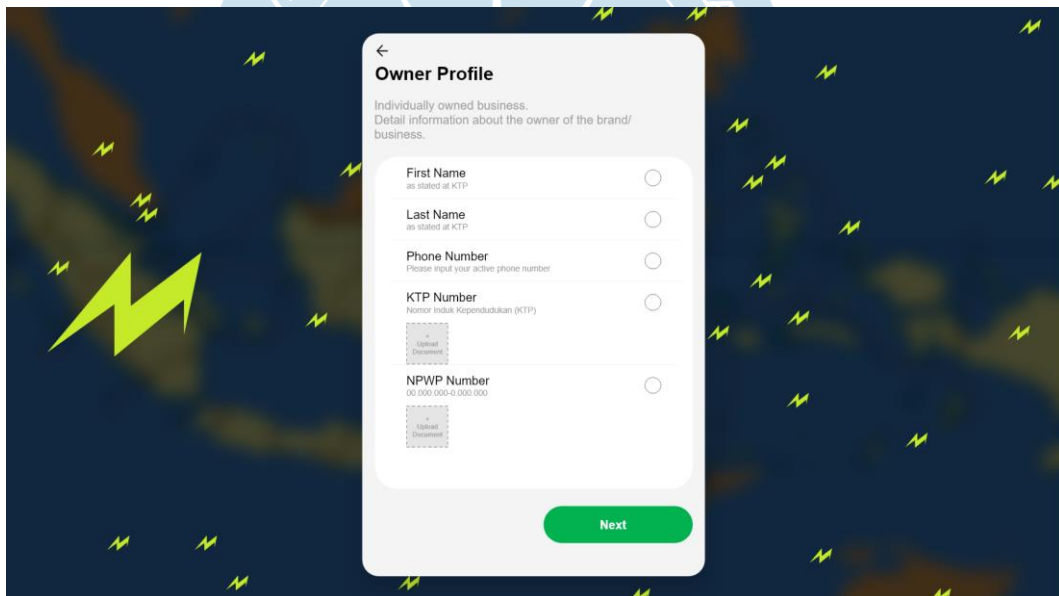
←
Owner Profile

Individually owned business.
Detail information about the owner of the brand/ business.

First Name
as stated at KTP

Last Name
as stated at KTP

Phone Number
Please input your active phone number

KTP Number
Nomor Induk Kependudukan (KTP)

+
Upload
Document

NPWP Number
00.000.000-0.000.000

+
Upload
Document

Next